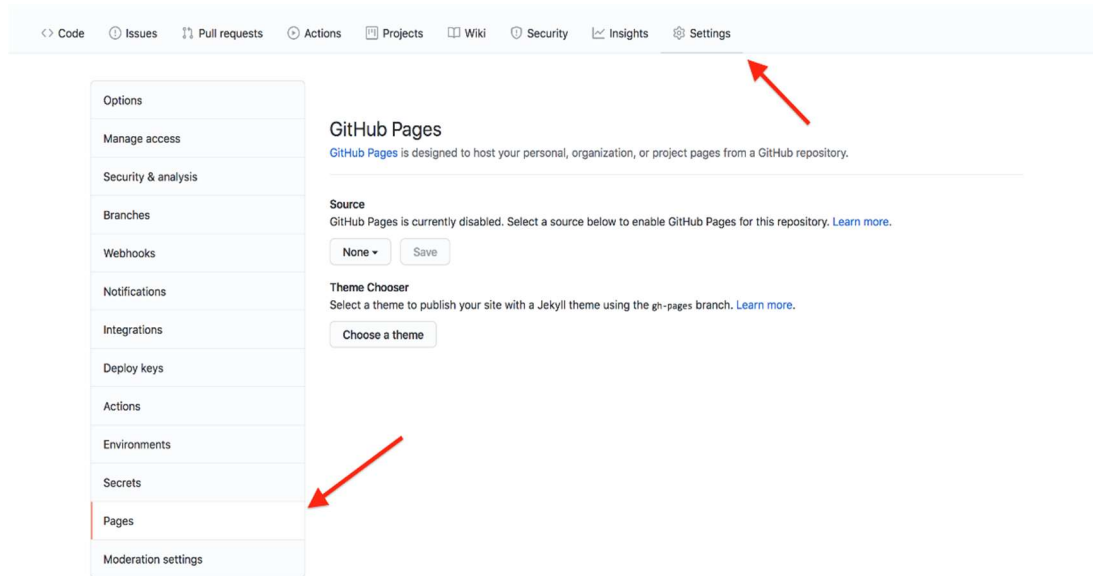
Code Issues Pull requests Actions Projects Wiki Security Insights Settings

Options
Manage access
Security & analysis
Branches
Webhooks
Notifications
Integrations
Deploy keys
Actions
Environments
Secrets
Pages
Moderation settings

GitHub Pages
GitHub Pages is designed to host your personal, organization, or project pages from a GitHub repository.

Source
GitHub Pages is currently disabled. Select a source below to enable GitHub Pages for this repository. Learn more.

None ▾ Save

Theme Chooser
Select a theme to publish your site with a Jekyll theme using the gh-pages branch. Learn more.

Choose a theme